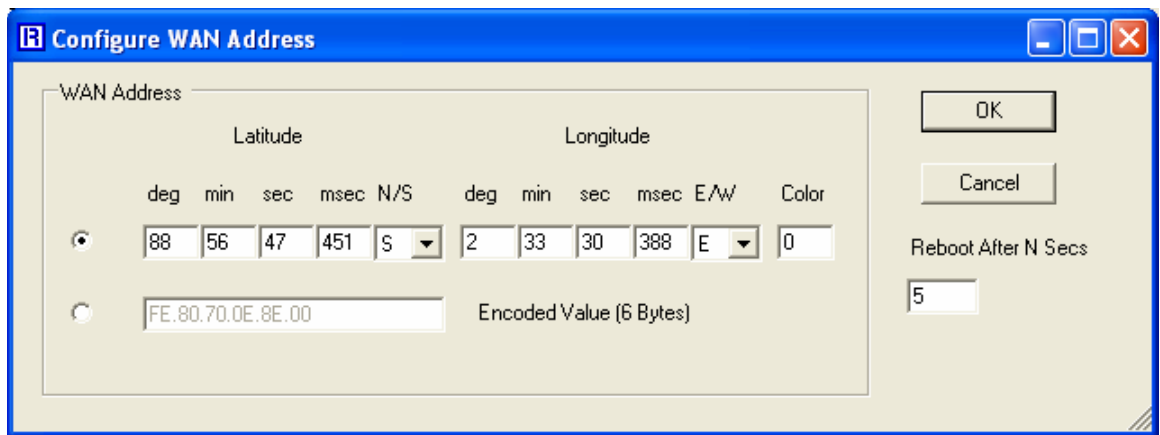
R Configure WAN Address

WAN Address

Latitude

Longitude

deg min sec msec N/S

deg min sec msec E/W

Color

88 56 47 451 S

2 33 30 388 E

0

FE.80.70.0E.8E.00

Encoded Value (6 Bytes)

OK

Cancel

Reboot After N Secs

5